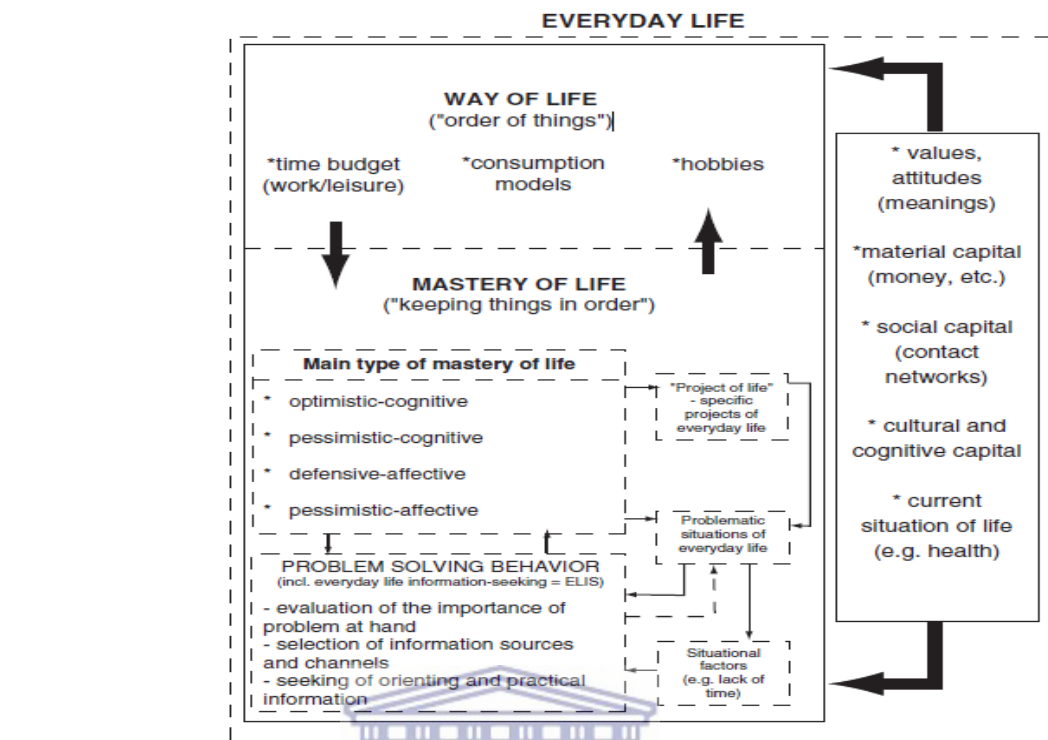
EVERYDAY LIFE

WAY OF LIFE
("order of things")

*time budget (work/leisure)

*consumption models

*hobbies

MASTERY OF LIFE
("keeping things in order")

Main type of mastery of life

* optimistic-cognitive

* pessimistic-cognitive

* defensive-affective

* pessimistic-affective

"Project of life" - specific projects of everyday life

Problematic situations of everyday life

PROBLEM SOLVING BEHAVIOR
(incl. everyday life information-seeking = ELIS)

- evaluation of the importance of problem at hand
- selection of information sources and channels
- seeking of orienting and practical information

Situational factors (e.g. lack of time)

* values, attitudes (meanings)

*material capital (money, etc.)

* social capital (contact networks)

* cultural and cognitive capital

* current situation of life (e.g. health)